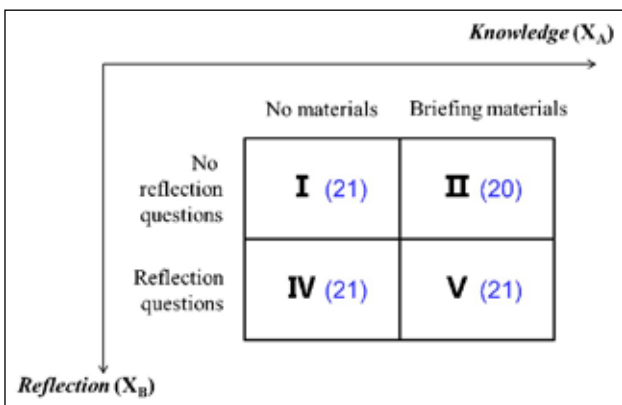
*Knowledge* ($X_A$)

No materials | Briefing materials

| | No materials | Briefing materials |
|---|---|---|
| No reflection questions | I (21) | II (20) |
| Reflection questions | IV (21) | V (21) |

*Reflection* ($X_B$)